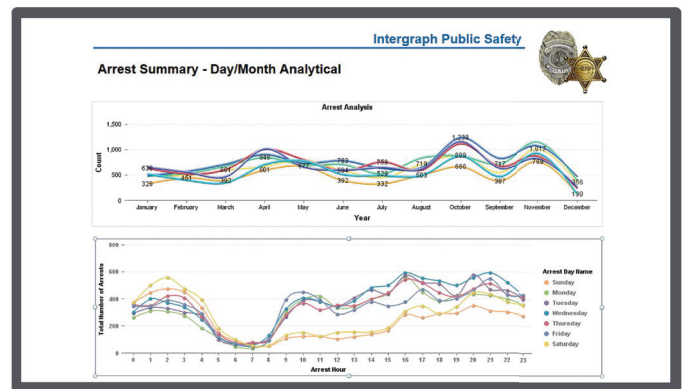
Intergraph Public Safety

Arrest Summary - Day/Month Analytical

Arrest Analysis

Count

1,500
1,000
500
0

636
451
501
848
329
392
601
671
783
594
393
769
529
332
719
603
1,238
899
666
747
387
1,012
759
256
190

January February March April May June July August October September November December

Year

Total Number of Arrests

800
600
400
200
0

0 1 2 3 4 5 6 7 8 9 10 11 12 13 14 15 16 17 18 19 20 21 22 23

Arrest Hour

Arrest Day Name
Sunday
Monday
Tuesday
Wednesday
Thursday
Friday
Saturday